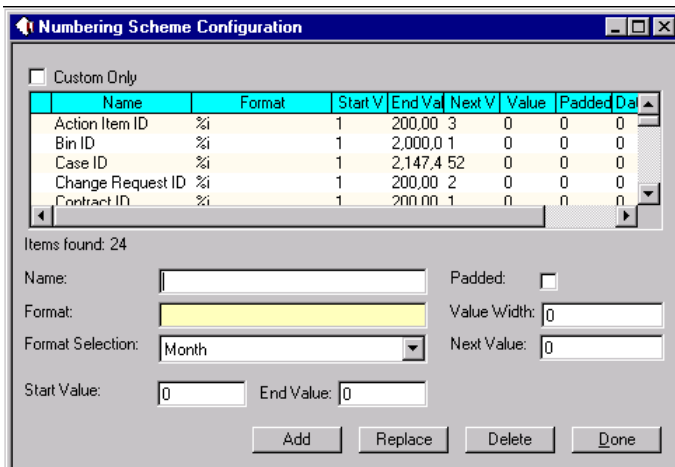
Numbering Scheme Configuration

Custom Only

| Name | Format | Start V | End Val | Next V | Value | Padded | Da |
|---|---|---|---|---|---|---|---|
| Action Item ID | %i | 1 | 200,00 | 3 | 0 | 0 | 0 |
| Bin ID | %i | 1 | 2,000,0 | 1 | 0 | 0 | 0 |
| Case ID | %i | 1 | 2,147,4 | 52 | 0 | 0 | 0 |
| Change Request ID | %i | 1 | 200,00 | 2 | 0 | 0 | 0 |
| Contract ID | %i | 1 | 200,00 | 1 | 0 | 0 | 0 |

Items found: 24

Name:

Padded:

Format:

Value Width: 0

Format Selection: Month

Next Value: 0

Start Value: 0

End Value: 0

Add Replace Delete Done